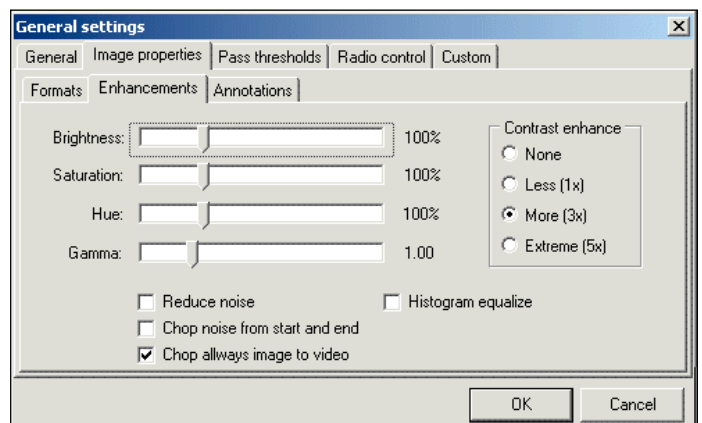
General settings

General | Image properties | Pass thresholds | Radio control | Custom

Formats | Enhancements | Annotations

Brightness: 100%

Saturation: 100%

Hue: 100%

Gamma: 1.00

Contrast enhance
None
Less (1x)
More (3x)
Extreme (5x)

Reduce noise
Histogram equalize
Chop noise from start and end
Chop allways image to video

OK
Cancel